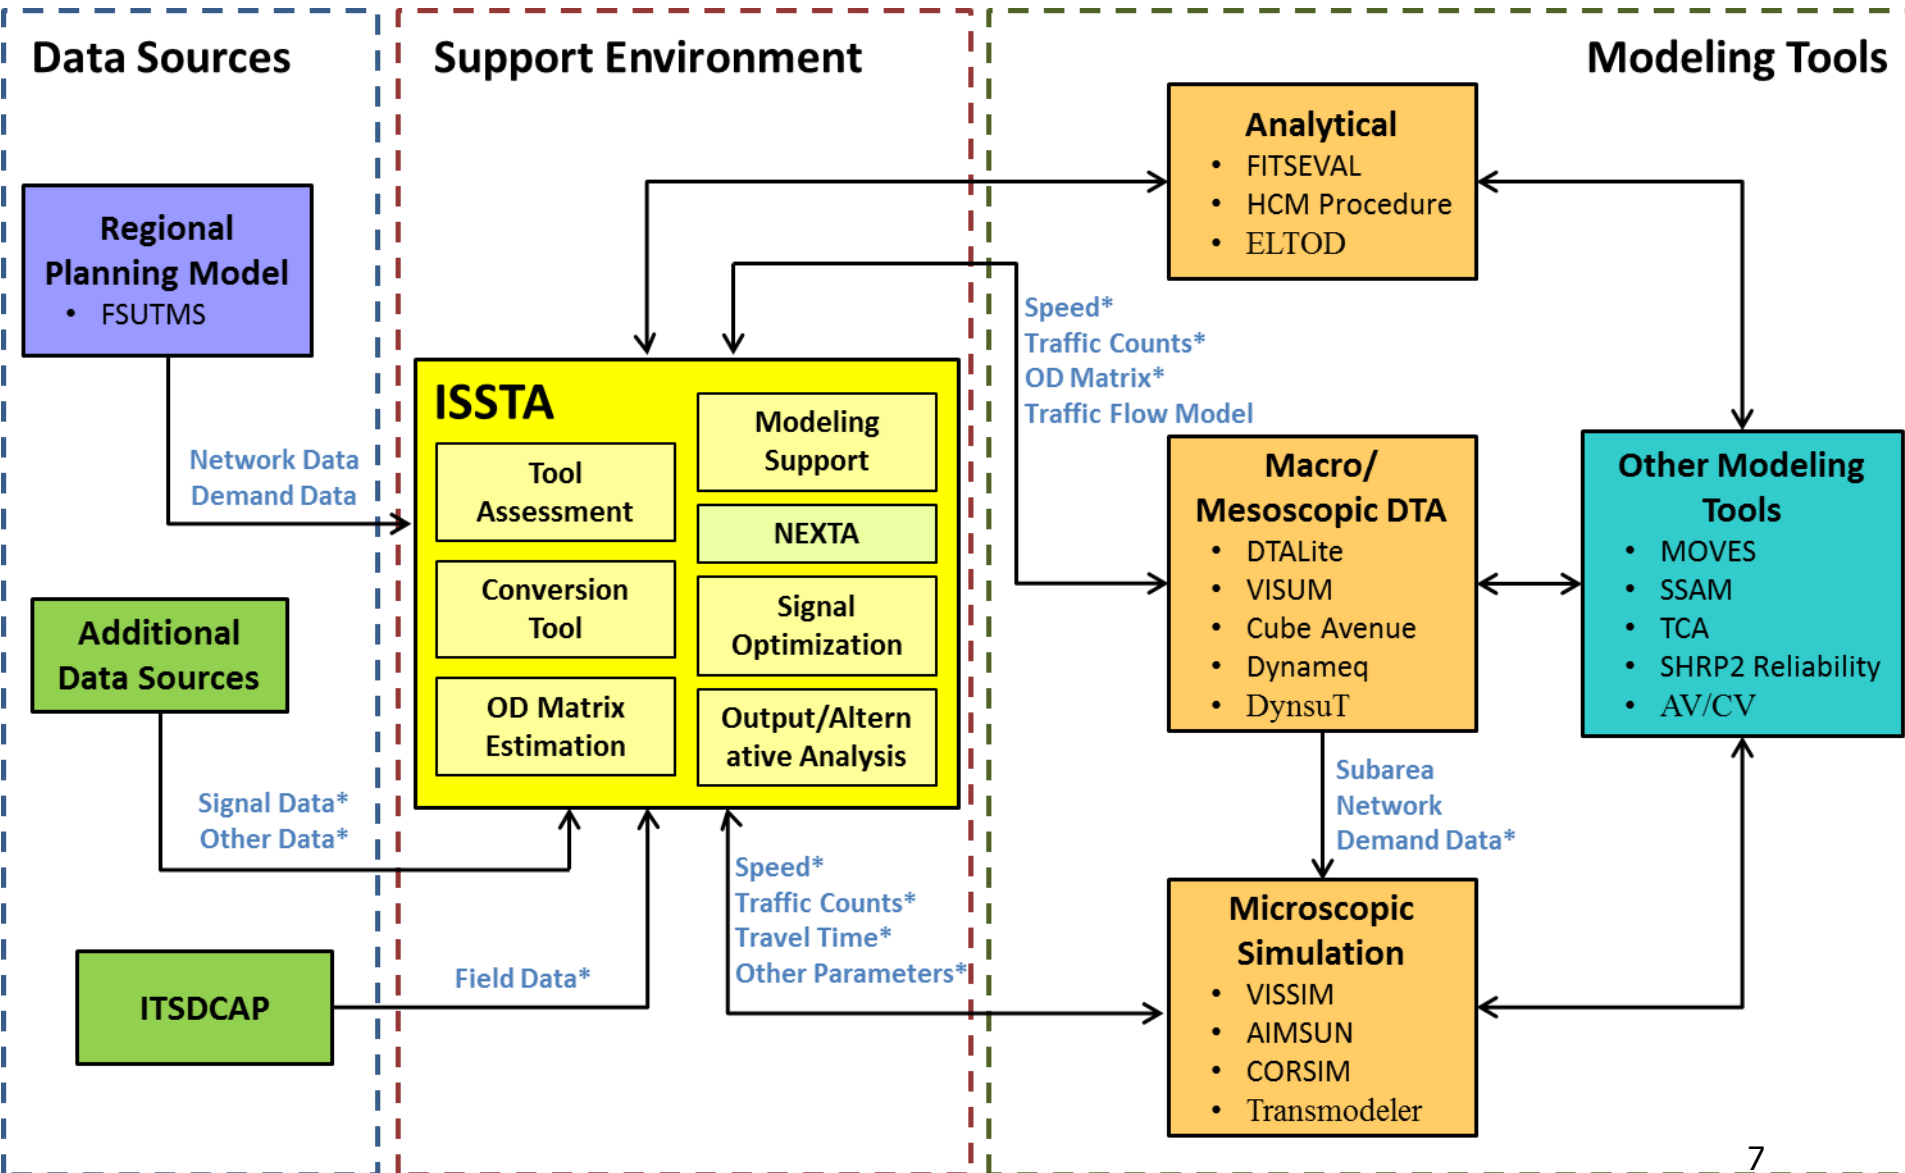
Data Sources

Support Environment

Modeling Tools

Regional Planning Model
• FSUTMS

Network Data
Demand Data

Additional Data Sources

Signal Data*
Other Data*

ITSDCAP

Field Data*

ISSTA

Tool Assessment

Modeling Support

NEXTA

Conversion Tool

Signal Optimization

OD Matrix Estimation

Output/Alternative Analysis

Speed*
Traffic Counts*
Travel Time*
Other Parameters*

Analytical
• FITSEVAL
• HCM Procedure
• ELTOD

Speed*
Traffic Counts*
OD Matrix*
Traffic Flow Model

Macro/ Mesoscopic DTA
• DTALite
• VISUM
• Cube Avenue
• Dynameq
• DynsuT

Other Modeling Tools
• MOVES
• SSAM
• TCA
• SHRP2 Reliability
• AV/CV

Subarea
Network
Demand Data*

Microscopic Simulation
• VISSIM
• AIMSUN
• CORSIM
• Transmodeler

7